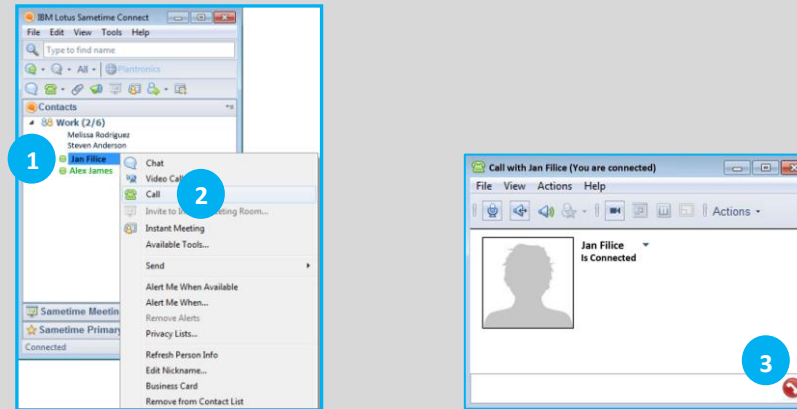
IBM Lotus Sametime Connect
File Edit View Tools Help
Type to find name
All
Plantronics
Contacts
Work (2/6)
Melissa Rodriguez
Steven Anderson
1
Jan Filice
Alex James
Chat
Video Call
Call
2
Invite to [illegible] eting Room...
Instant Meeting
Available Tools...
Send
Alert Me When Available
Alert Me When...
Remove Alerts
Privacy Lists...
Refresh Person Info
Edit Nickname...
Business Card
Remove from Contact List
Sametime Meetin
Sametime Primar
Connected

Call with Jan Filice (You are connected)
File View Actions Help
Actions
Jan Filice
Is Connected
3